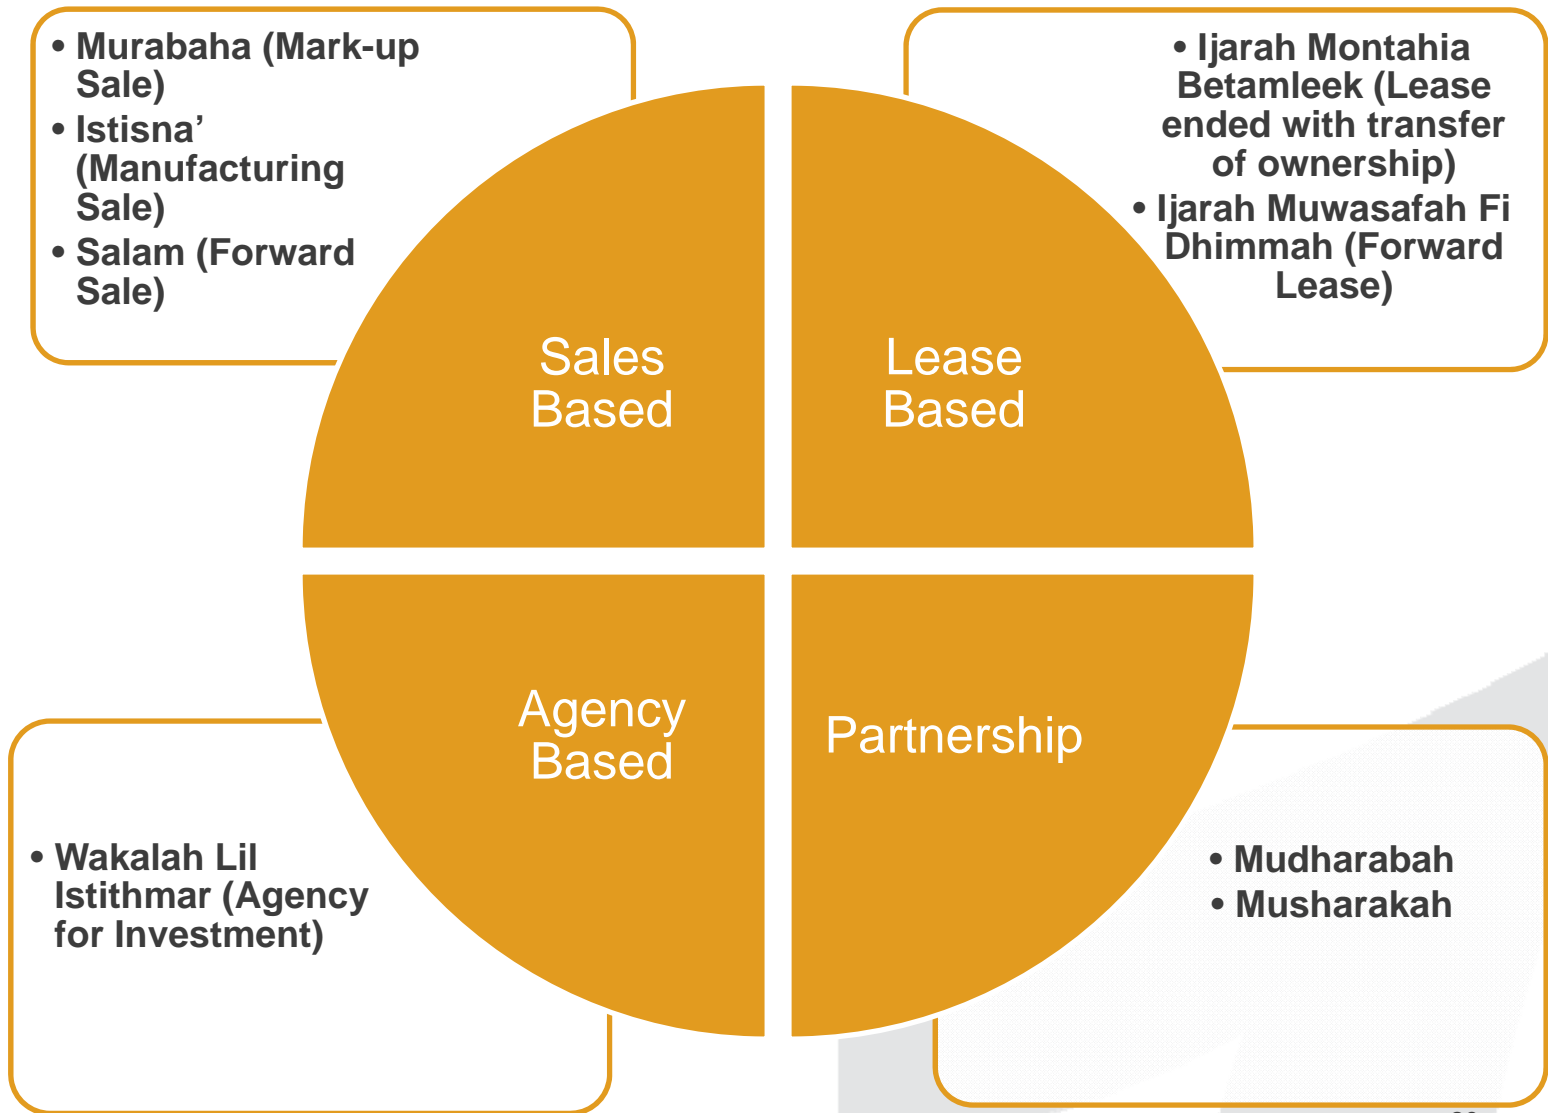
• Murabaha (Mark-up Sale)
• Istisna’ (Manufacturing Sale)
• Salam (Forward Sale)

• Ijarah Montahia Betamleek (Lease ended with transfer of ownership)
• Ijarah Muwasafah Fi Dhimmah (Forward Lease)

Sales Based

Lease Based

Agency Based

Partnership

• Wakalah Lil Istithmar (Agency for Investment)

• Mudharabah
• Musharakah